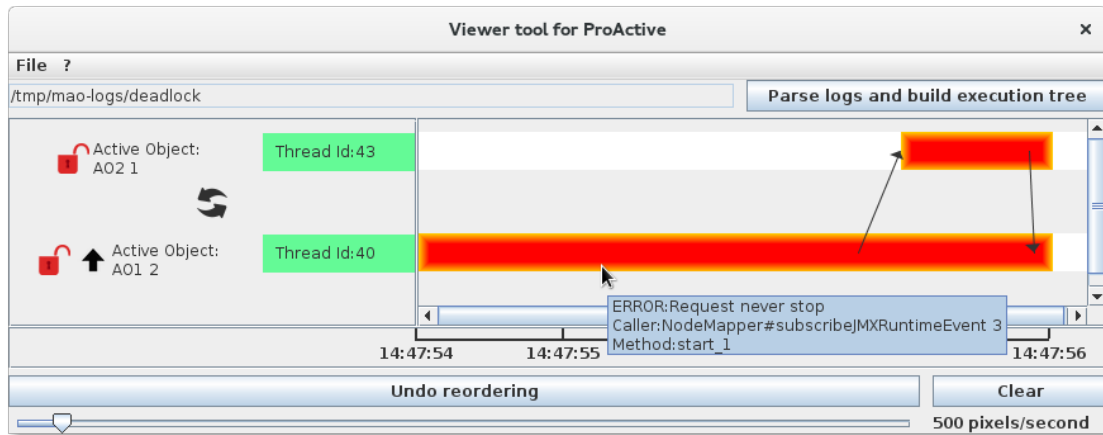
Viewer tool for ProActive

×

File ?

/tmp/mao-logs/deadlock

Parse logs and build execution tree

Active Object:
AO2 1

Thread Id:43

Active Object:
AO1 2

Thread Id:40

ERROR:Request never stop
Caller:NodeMapper#subscribeJMXRuntimeEvent 3
Method:start_1

14:47:54

14:47:55

14:47:56

Undo reordering

Clear

500 pixels/second